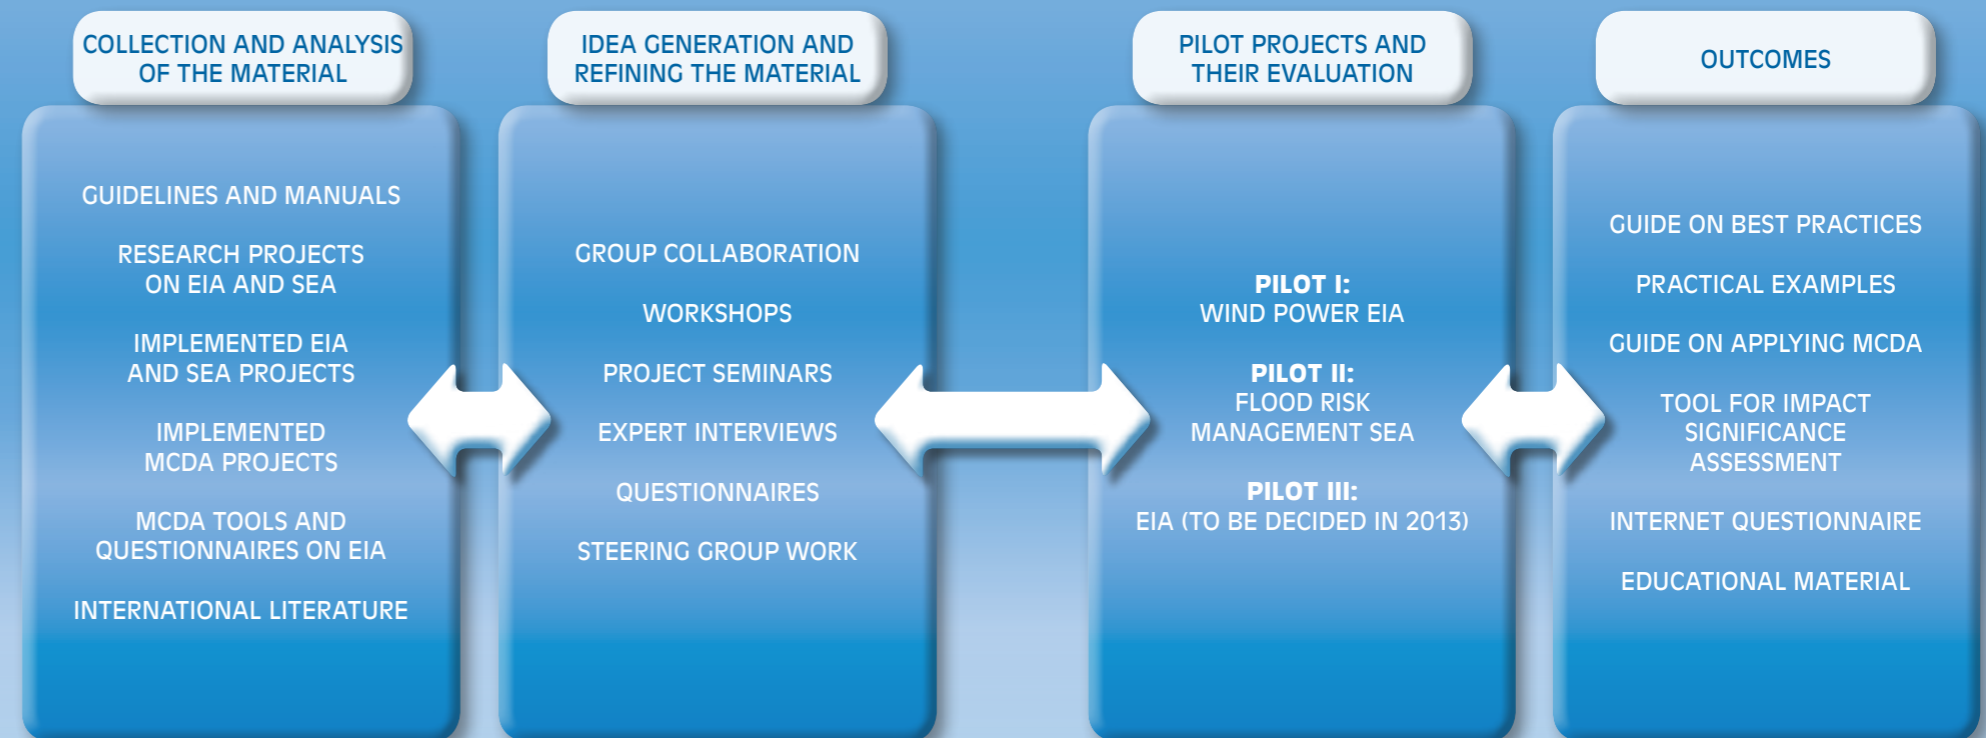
COLLECTION AND ANALYSIS OF THE MATERIAL

GUIDELINES AND MANUALS

RESEARCH PROJECTS ON EIA AND SEA

IMPLEMENTED EIA AND SEA PROJECTS

IMPLEMENTED MCDA PROJECTS

MCDA TOOLS AND QUESTIONNAIRES ON EIA

INTERNATIONAL LITERATURE

IDEA GENERATION AND REFINING THE MATERIAL

GROUP COLLABORATION

WORKSHOPS

PROJECT SEMINARS

EXPERT INTERVIEWS

QUESTIONNAIRES

STEERING GROUP WORK

PILOT PROJECTS AND THEIR EVALUATION

PILOT I:
WIND POWER EIA

PILOT II:
FLOOD RISK MANAGEMENT SEA

PILOT III:
EIA (TO BE DECIDED IN 2013)

OUTCOMES

GUIDE ON BEST PRACTICES

PRACTICAL EXAMPLES

GUIDE ON APPLYING MCDA

TOOL FOR IMPACT SIGNIFICANCE ASSESSMENT

INTERNET QUESTIONNAIRE

EDUCATIONAL MATERIAL